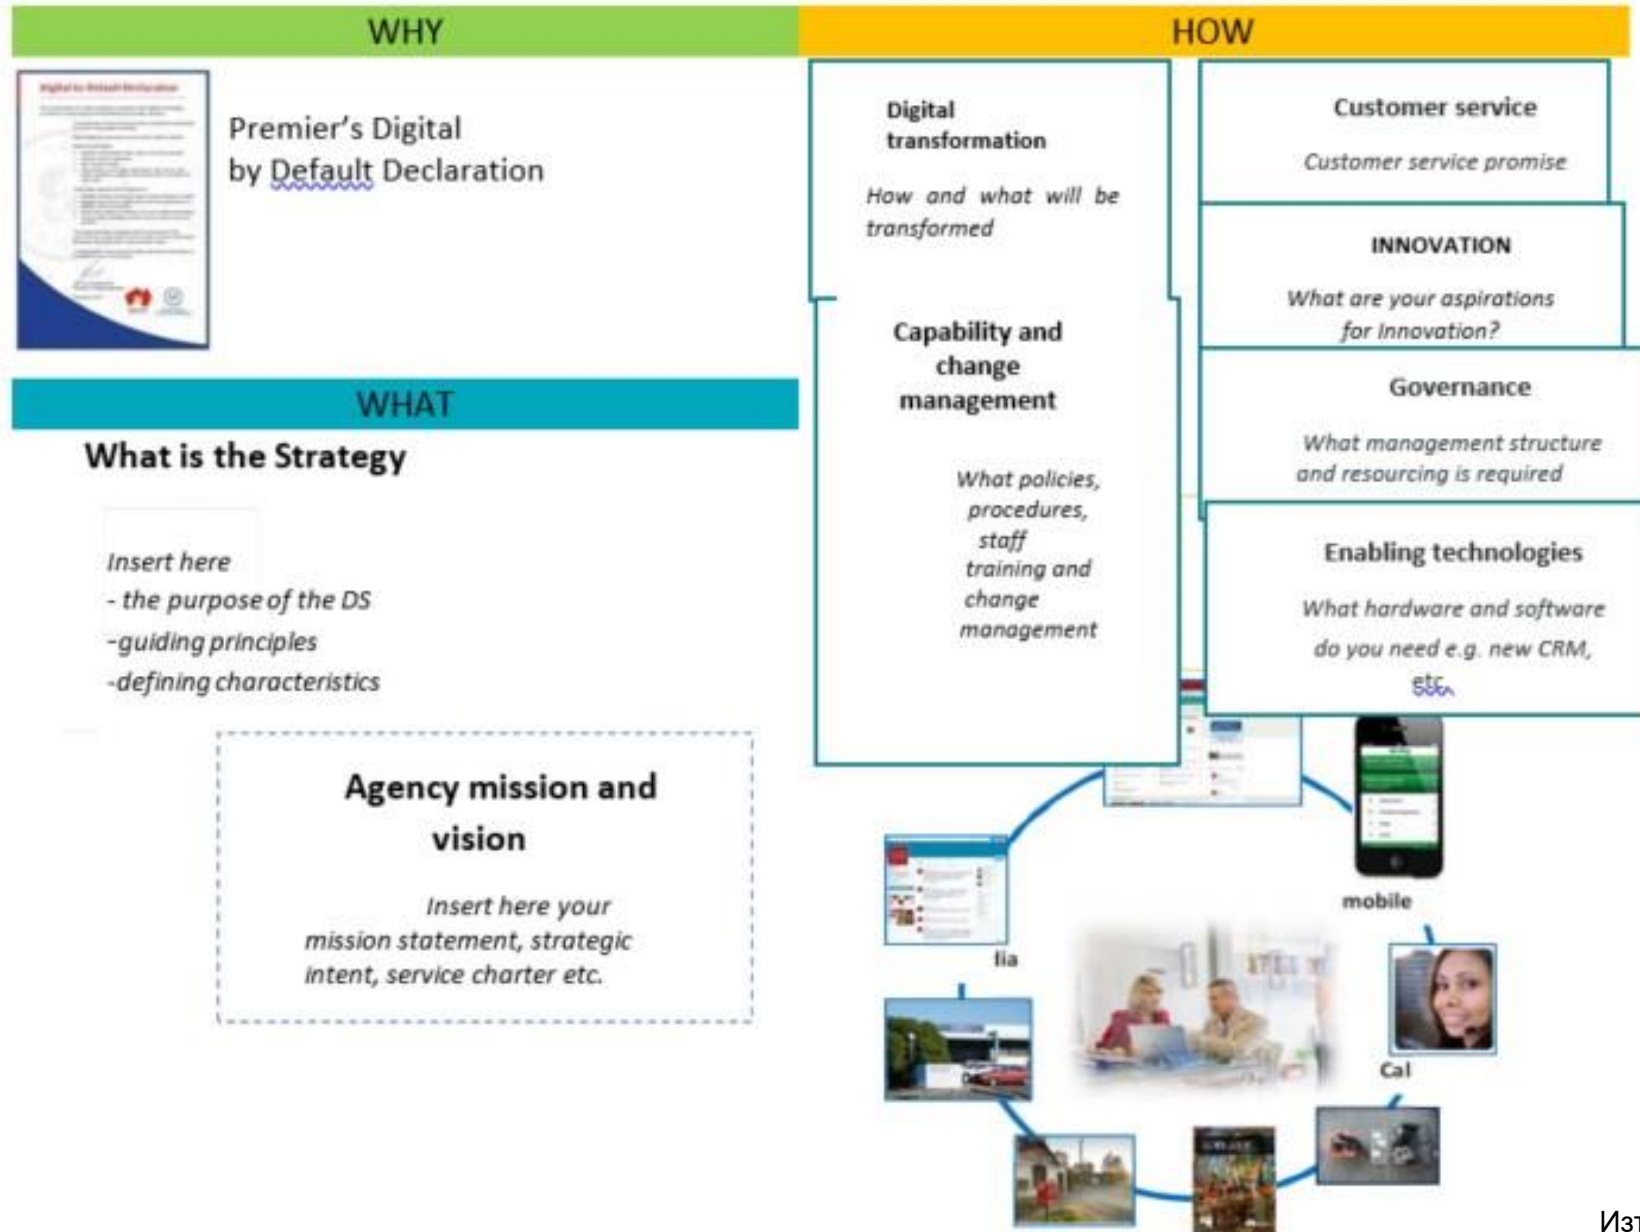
WHY

HOW

Digital to Default Declaration

Premier's Digital by Default Declaration

Digital transformation

How and what will be transformed

Customer service

Customer service promise

INNOVATION

What are your aspirations for Innovation?

Capability and change management

What policies, procedures, staff training and change management

Governance

What management structure and resourcing is required

WHAT

What is the Strategy

Insert here
- the purpose of the DS
-guiding principles
-defining characteristics

Enabling technologies

What hardware and software do you need e.g. new CRM, etc

Agency mission and vision

Insert here your mission statement, strategic intent, service charter etc.

mobile

lia

Cal

Изт